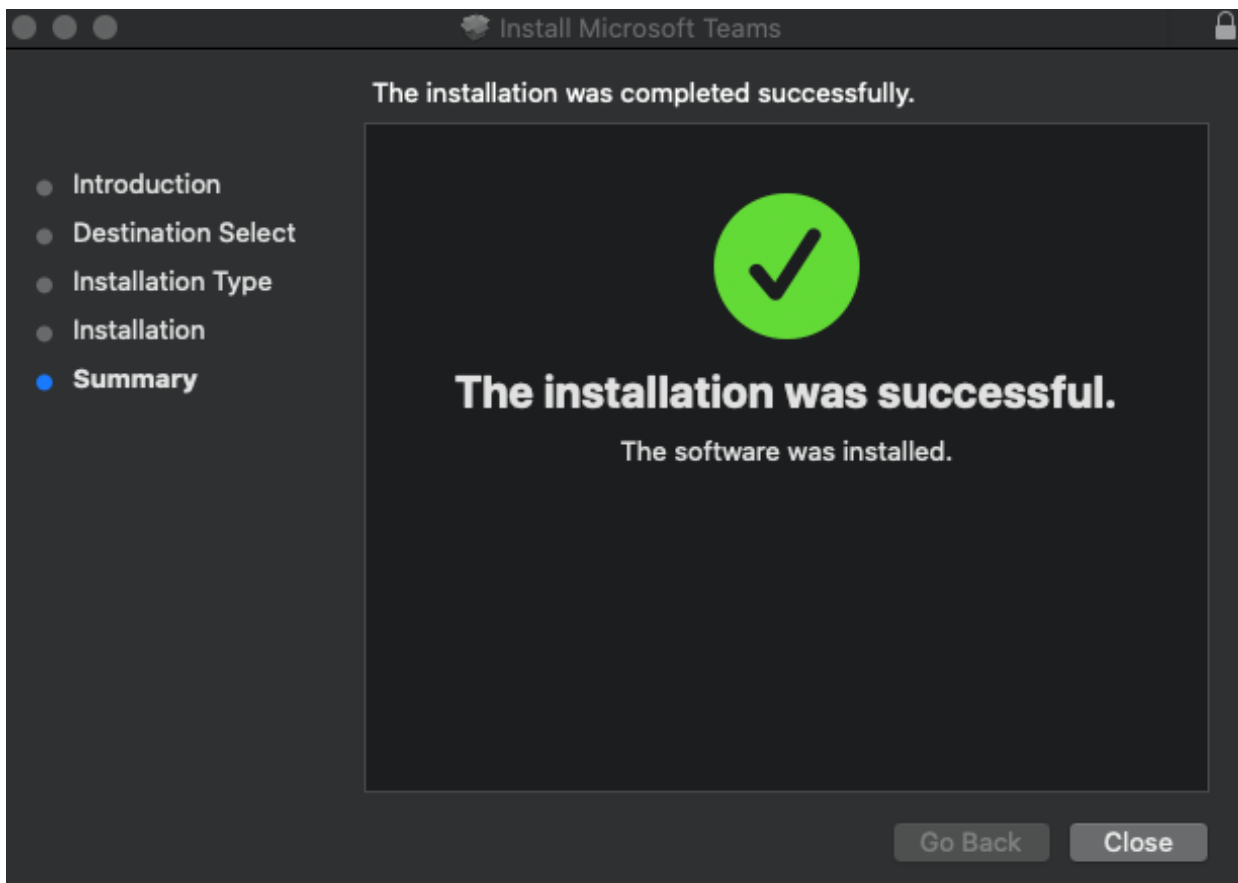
Install Microsoft Teams

The installation was completed successfully.

Introduction
Destination Select
Installation Type
Installation
Summary

The installation was successful.

The software was installed.

Go Back
Close